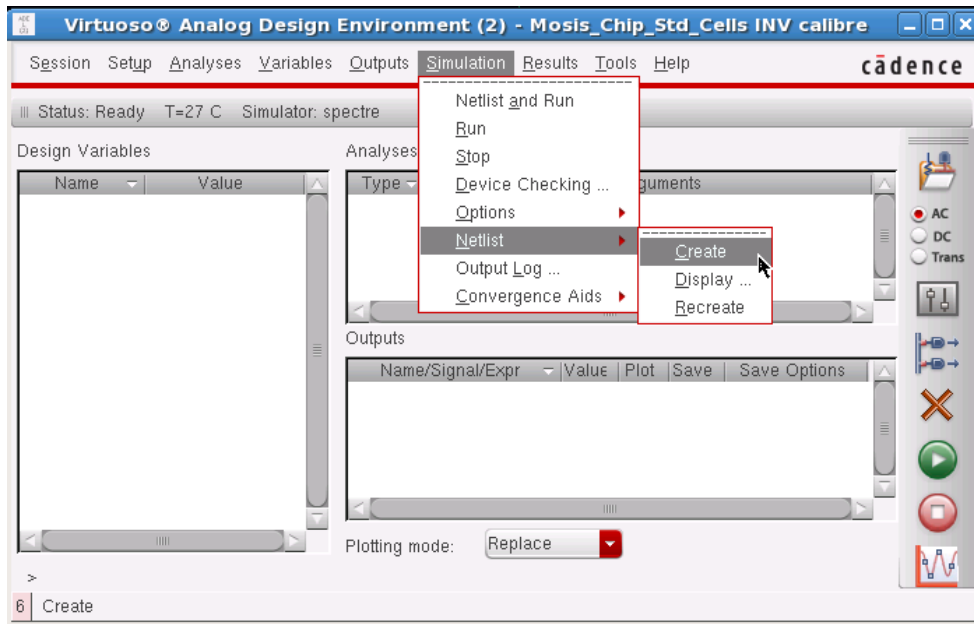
Virtuoso® Analog Design Environment (2) - Mosis_Chip_Std_Cells INV calibre

Session Setup Analyses Variables Outputs Simulation Results Tools Help

cādence

Status: Ready T=27 C Simulator: spectre

Design Variables

| Name | Value |
|---|---|

Analyses

| Type | Arguments |
|---|---|

Netlist and Run
Run
Stop
Device Checking ...
Options
Netlist
Output Log ...
Convergence Aids

Create
Display ...
Recreate

AC
DC
Trans

Outputs

| Name/Signal/Expr | Value | Plot | Save | Save Options |
|---|---|---|---|---|

Plotting mode: Replace

>

6 Create